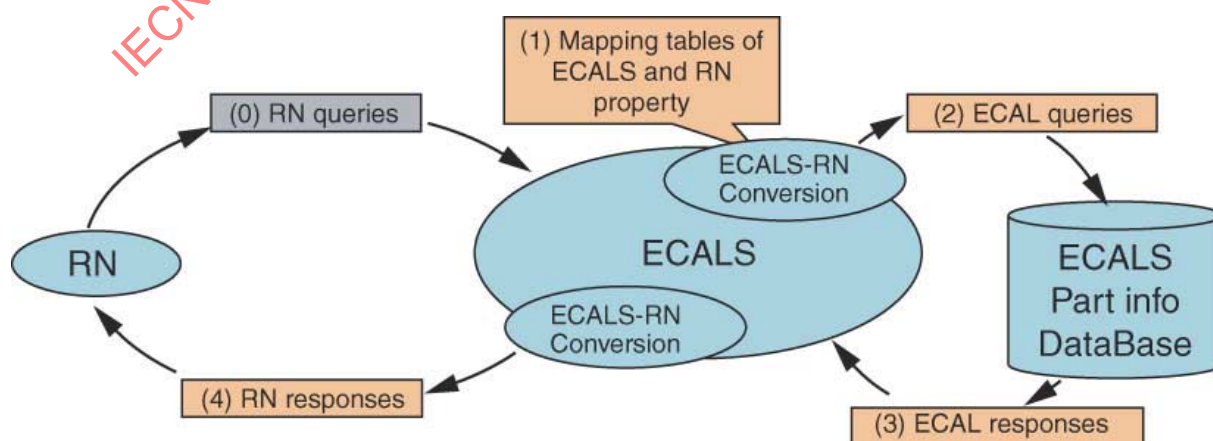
IECN

(1) Mapping tables of ECALS and RN property

(0) RN queries

(2) ECAL queries

ECALS-RN Conversion

RN

ECALS

ECALS Part info DataBase

ECALS-RN Conversion

(4) RN responses

(3) ECAL responses